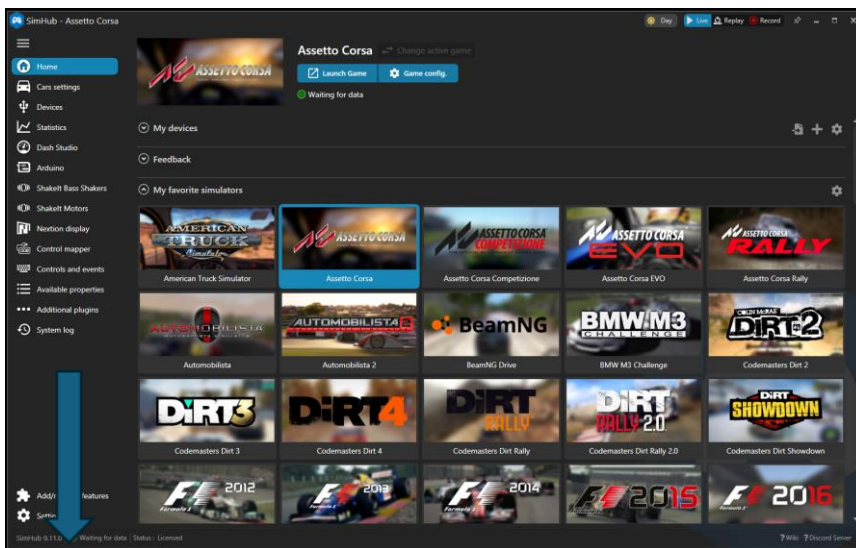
SimHub - Assetto Corsa

Day | Live | Replay | Record

Home
Cars settings
Devices
Statistics
Dash Studio
Arduino
ShakeIt Bass Shakers
ShakeIt Motors
Nextion display
Control mapper
Controls and events
Available properties
Additional plugins
System log

Add/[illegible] features
Settin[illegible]

Assetto Corsa
Change active game
Launch Game
Game config.
Waiting for data

My devices
Feedback
My favorite simulators

American Truck Simulator
Assetto Corsa
Assetto Corsa Competizione
Assetto Corsa EVO
Assetto Corsa Rally
Automobilista
Automobilista 2
BeamNG Drive
BMW M3 Challenge
Codemasters Dirt 2
Codemasters Dirt 3
Codemasters Dirt 4
Codemasters Dirt Rally
Codemasters Dirt Rally 2.0
Codemasters Dirt Showdown

SimHub 9.11.0 | Waiting for data | Status : Licensed

Wiki | Discord Server